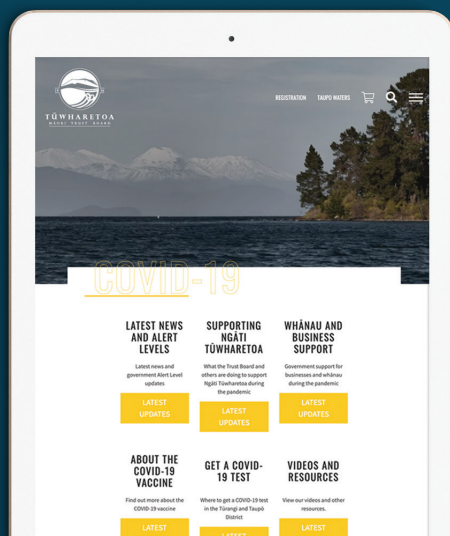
TŪWHARETOA
MAORI TRUST BOARD

REGISTRATION TAUPO WATERS

COVID-19

LATEST NEWS AND ALERT LEVELS

Latest news and government Alert Level updates

LATEST UPDATES

SUPPORTING NGĀTI TŪWHARETOA

What the Trust Board and others are doing to support Ngāti Tūwharetoa during the pandemic

LATEST UPDATES

WHĀNAU AND BUSINESS SUPPORT

Government support for businesses and whānau during the pandemic

LATEST UPDATES

ABOUT THE COVID-19 VACCINE

Find out more about the COVID-19 vaccine

LATEST

GET A COVID-19 TEST

Where to get a COVID-19 test in the Tūrangi and Taupō District

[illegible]

VIDEOS AND RESOURCES

View our videos and other resources.

LATEST